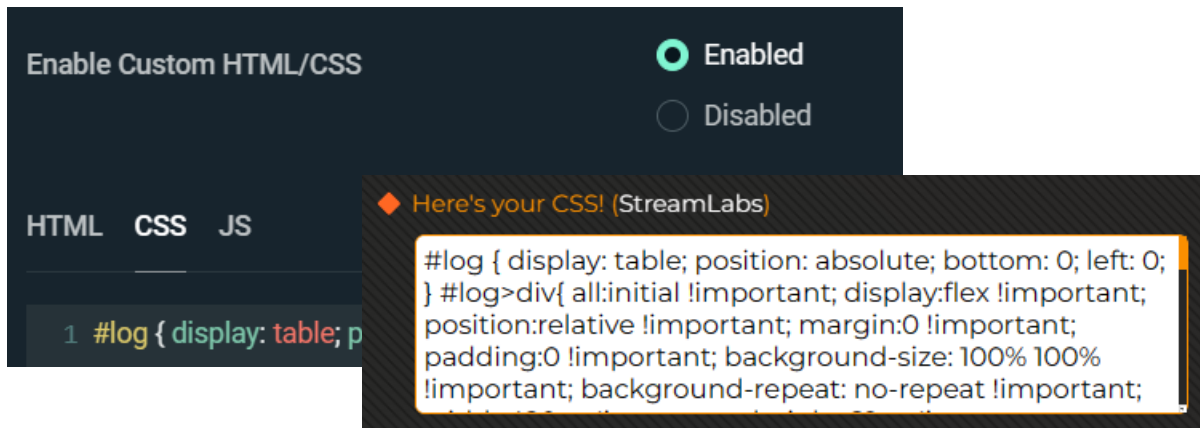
Enable Custom HTML/CSS

Enabled

Disabled

HTML CSS JS

1 #log { display: table; p

Here's your CSS! (StreamLabs)

#log { display: table; position: absolute; bottom: 0; left: 0; } #log>div{ all:initial !important; display:flex !important; position:relative !important; margin:0 !important; padding:0 !important; background-size: 100% 100% !important; background-repeat: no-repeat !important;
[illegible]